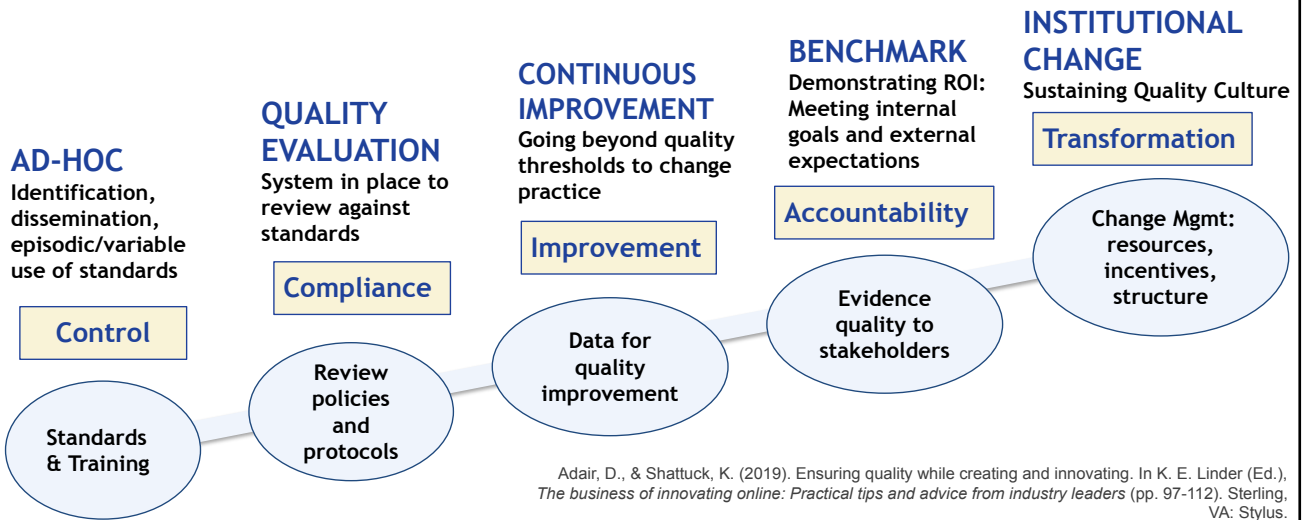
AD-HOC
Identification, dissemination, episodic/variable use of standards

Control

Standards & Training

QUALITY EVALUATION
System in place to review against standards

Compliance

Review policies and protocols

CONTINUOUS IMPROVEMENT
Going beyond quality thresholds to change practice

Improvement

Data for quality improvement

BENCHMARK
Demonstrating ROI: Meeting internal goals and external expectations

Accountability

Evidence quality to stakeholders

INSTITUTIONAL CHANGE
Sustaining Quality Culture

Transformation

Change Mgmt: resources, incentives, structure

Adair, D., & Shattuck, K. (2019). Ensuring quality while creating and innovating. In K. E. Linder (Ed.), The business of innovating online: Practical tips and advice from industry leaders (pp. 97-112). Sterling, VA: Stylus.